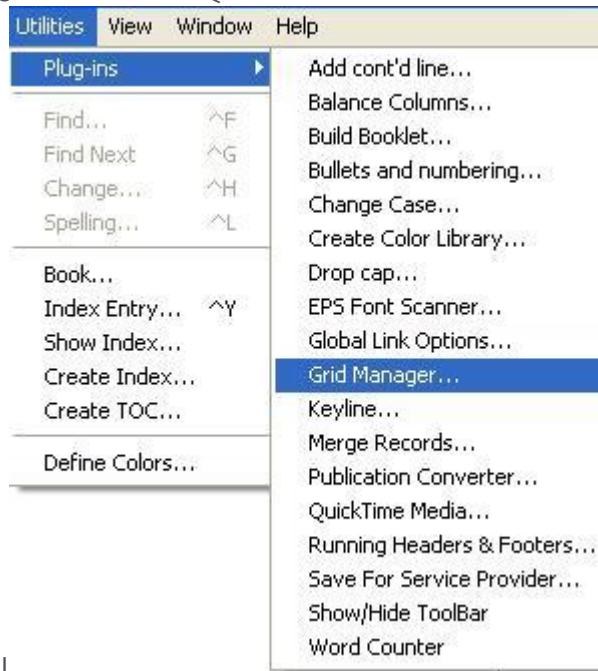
Utilities View Window Help

Plug-ins

Find... ^F
Find Next ^G
Change... ^H
Spelling... ^L

Book...
Index Entry... ^Y
Show Index...
Create Index...
Create TOC...

Define Colors...

Add cont'd line...
Balance Columns...
Build Booklet...
Bullets and numbering...
Change Case...
Create Color Library...
Drop cap...
EPS Font Scanner...
Global Link Options...
Grid Manager...
Keyline...
Merge Records...
Publication Converter...
QuickTime Media...
Running Headers & Footers...
Save For Service Provider...
Show/Hide ToolBar
Word Counter